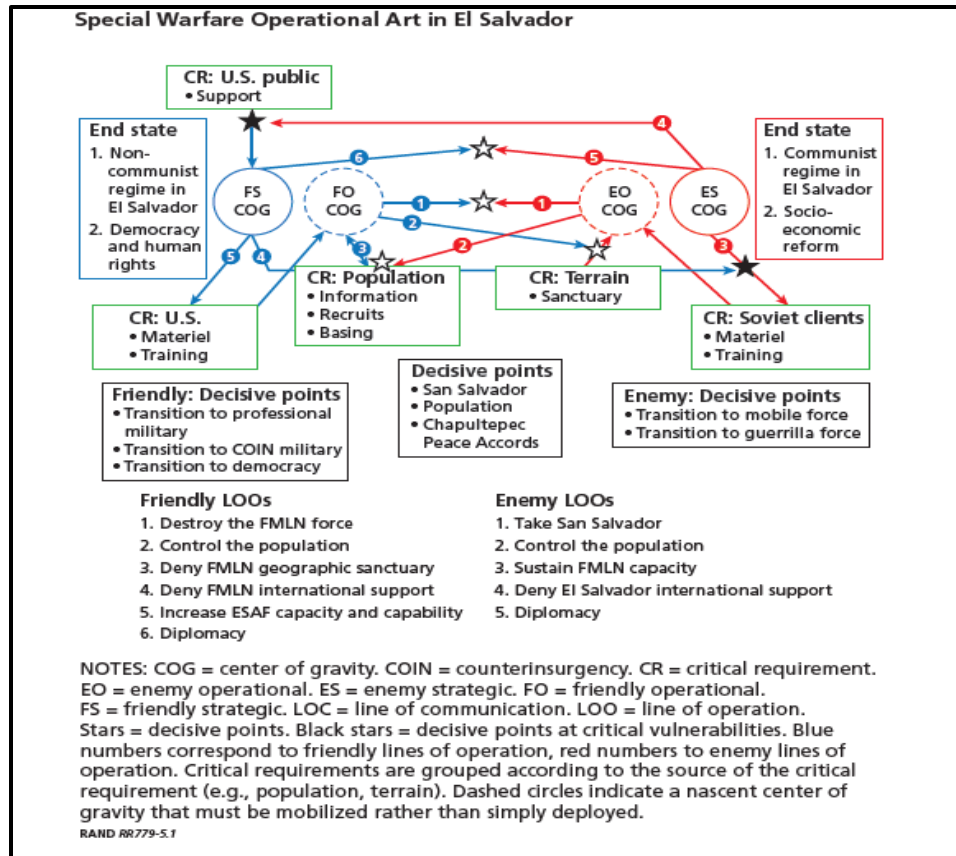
Special Warfare Operational Art in El Salvador

CR: U.S. public
• Support

End state
1. Non-communist regime in El Salvador
2. Democracy and human rights

End state
1. Communist regime in El Salvador
2. Socio-economic reform

FS COG

FO COG

EO COG

ES COG

1 2 3 4 5 6

1 2 3 4 5

CR: Population
• Information
• Recruits
• Basing

CR: Terrain
• Sanctuary

CR: U.S.
• Materiel
• Training

CR: Soviet clients
• Materiel
• Training

Decisive points
• San Salvador
• Population
• Chapultepec Peace Accords

Friendly: Decisive points
• Transition to professional military
• Transition to COIN military
• Transition to democracy

Enemy: Decisive points
• Transition to mobile force
• Transition to guerrilla force

Friendly LOOs
1. Destroy the FMLN force
2. Control the population
3. Deny FMLN geographic sanctuary
4. Deny FMLN international support
5. Increase ESAF capacity and capability
6. Diplomacy

Enemy LOOs
1. Take San Salvador
2. Control the population
3. Sustain FMLN capacity
4. Deny El Salvador international support
5. Diplomacy

NOTES: COG = center of gravity. COIN = counterinsurgency. CR = critical requirement. EO = enemy operational. ES = enemy strategic. FO = friendly operational. FS = friendly strategic. LOC = line of communication. LOO = line of operation. Stars = decisive points. Black stars = decisive points at critical vulnerabilities. Blue numbers correspond to friendly lines of operation, red numbers to enemy lines of operation. Critical requirements are grouped according to the source of the critical requirement (e.g., population, terrain). Dashed circles indicate a nascent center of gravity that must be mobilized rather than simply deployed.
RAND RR779-5.1